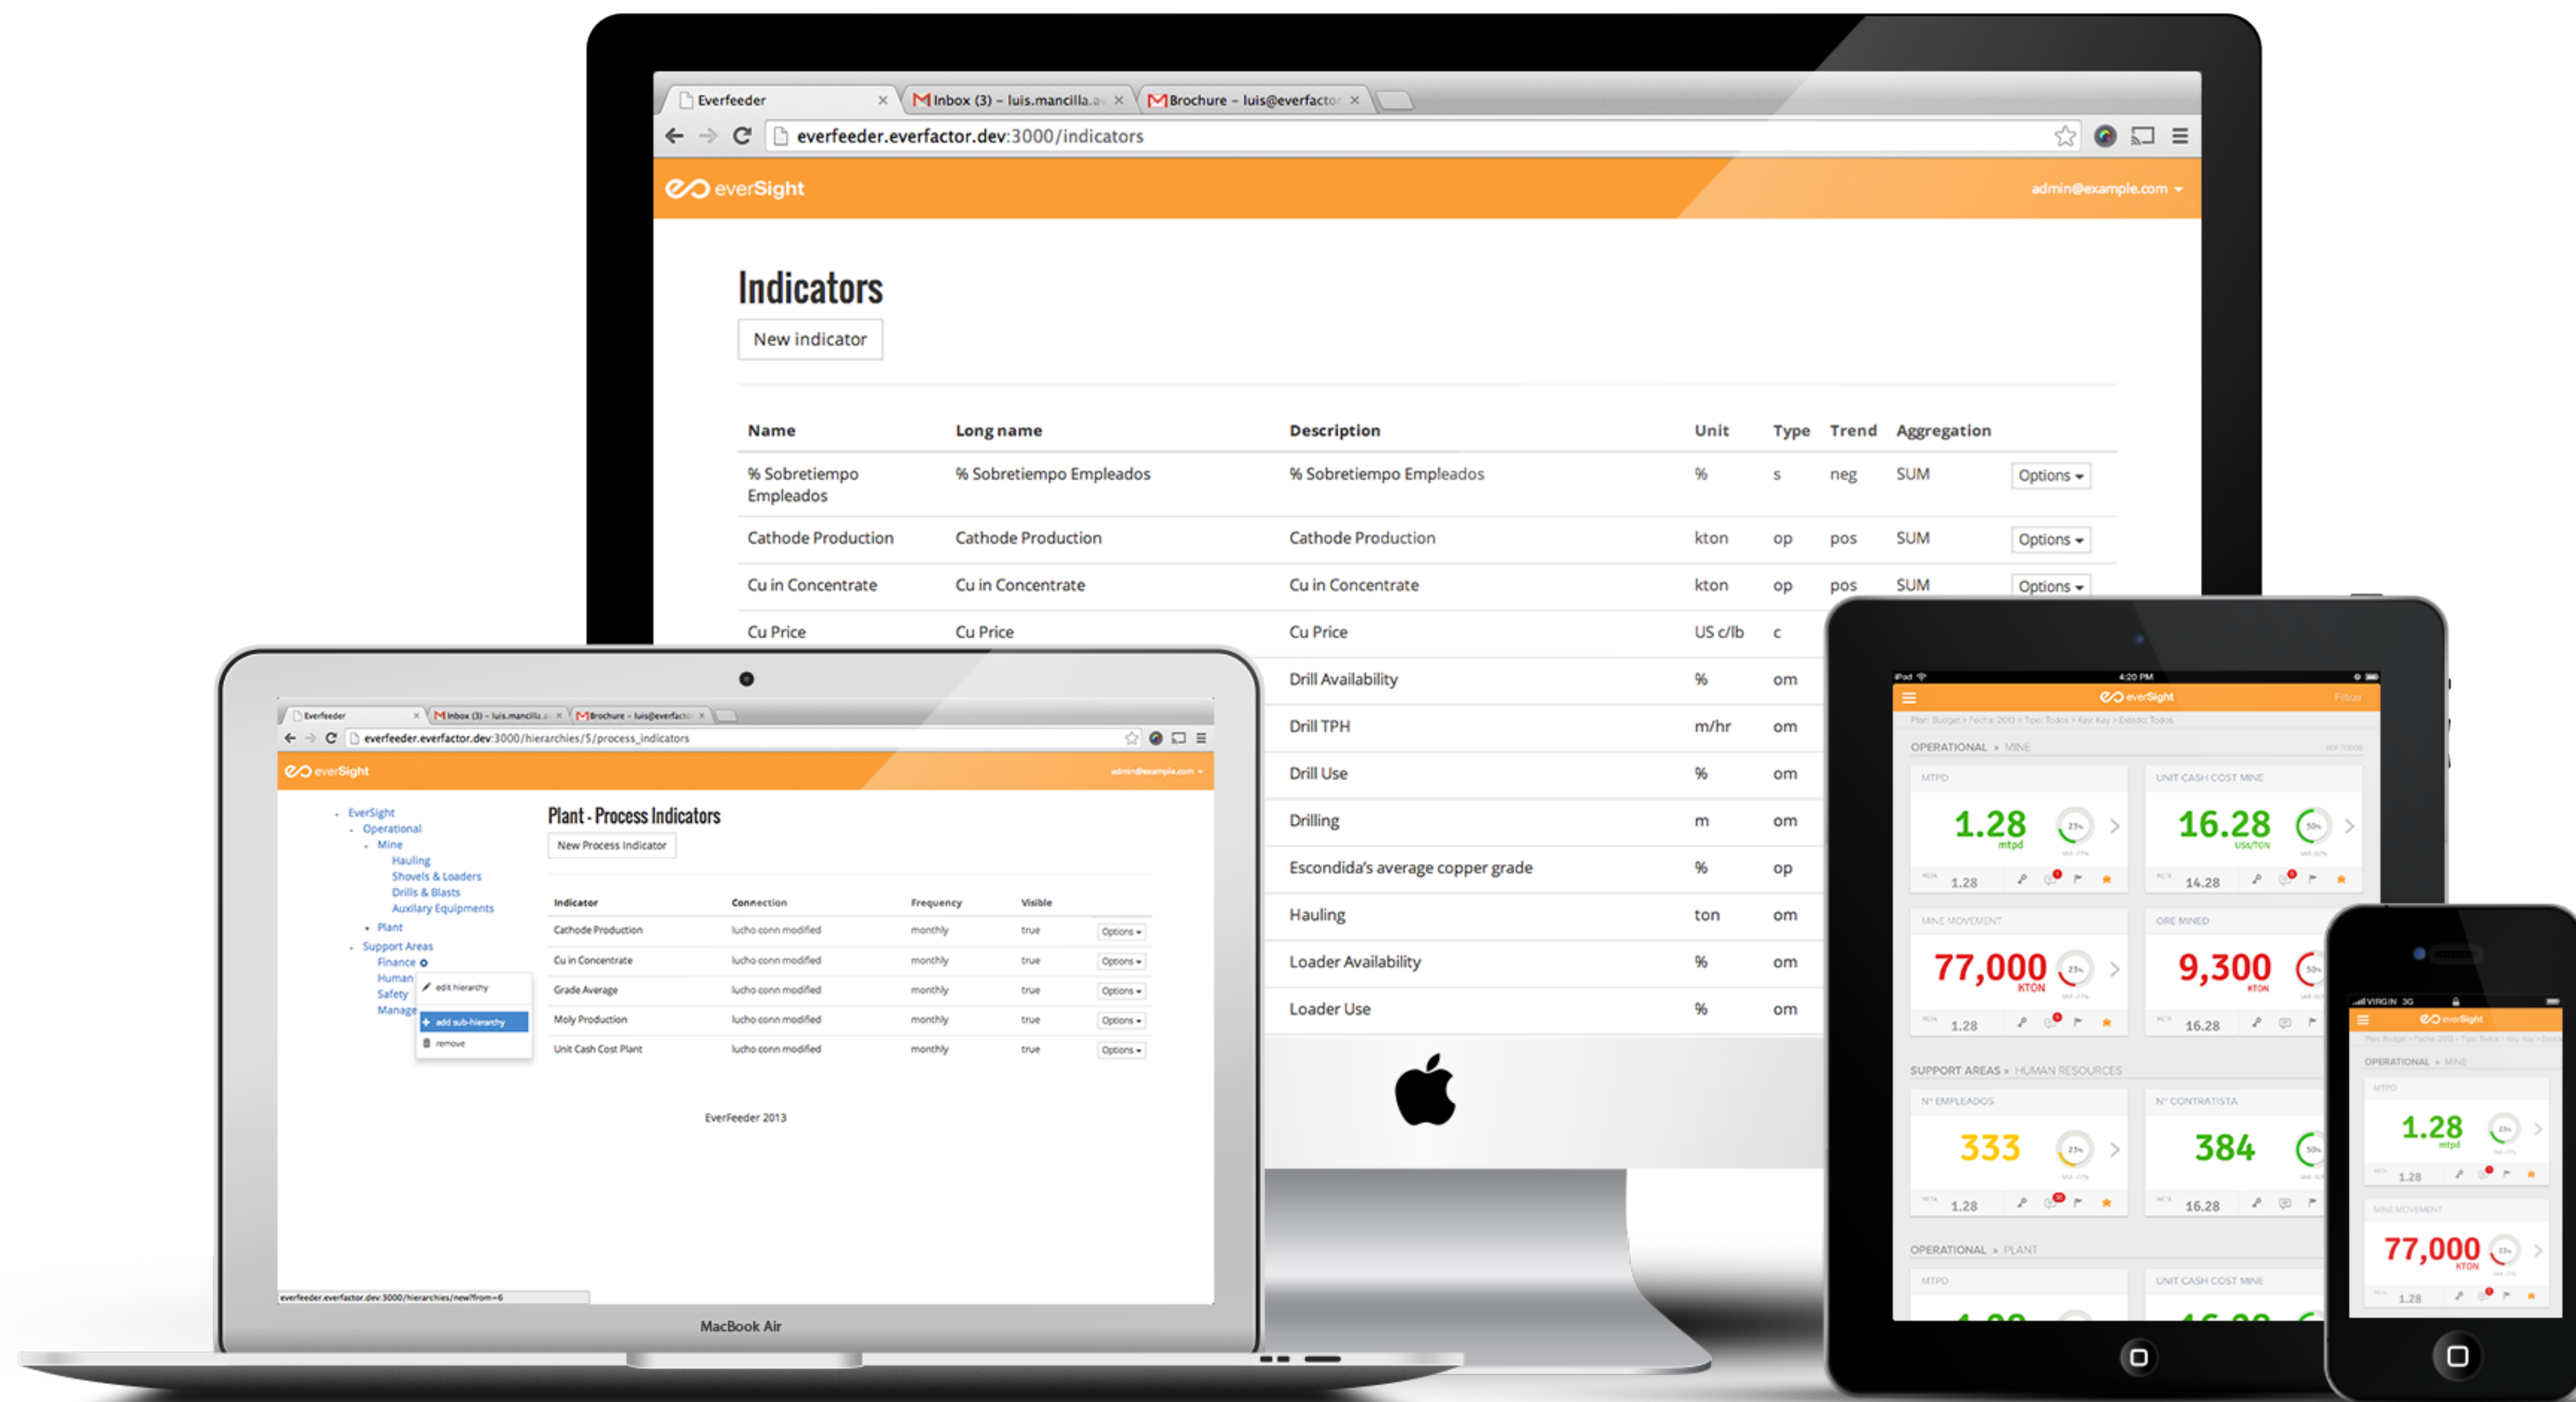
Everfeeder
Inbox (3) - luis.mancilla.a
Brochure - luis@everfactor
everfeeder.everfactor.dev:3000/indicators

everSight
admin@example.com

Indicators

New indicator

| Name | Long name | Description | Unit | Type | Trend | Aggregation | |
|---|---|---|---|---|---|---|---|
| % Sobretiempo Empleados | % Sobretiempo Empleados | % Sobretiempo Empleados | % | s | neg | SUM | Options |
| Cathode Production | Cathode Production | Cathode Production | kton | op | pos | SUM | Options |
| Cu in Concentrate | Cu in Concentrate | Cu in Concentrate | kton | op | pos | SUM | Options |
| Cu Price | Cu Price | Cu Price | US c/lb | c | | | |
| | | Drill Availability | % | om | | | |
| | | Drill TPH | m/hr | om | | | |
| | | Drill Use | % | om | | | |
| | | Drilling | m | om | | | |
| | | Escondida's average copper grade | % | op | | | |
| | | Hauling | ton | om | | | |
| | | Loader Availability | % | om | | | |
| | | Loader Use | % | om | | | |

Everfeeder
Inbox (3) - luis.mancilla.a
Brochure - luis@everfactor
everfeeder.everfactor.dev:3000/hierarchies/5/process_indicators

everSight
admin@example.com

EverSight
Operational
Mine
Hauling
Shovels & Loaders
Drills & Blasts
Auxiliary Equipments
Plant
Support Areas
Finance
Human
Safety
Manage
edit hierarchy
add sub-hierarchy
remove

Plant - Process Indicators

New Process Indicator

| Indicator | Connection | Frequency | Visible | |
|---|---|---|---|---|
| Cathode Production | lucho conn modified | monthly | true | Options |
| Cu in Concentrate | lucho conn modified | monthly | true | Options |
| Grade Average | lucho conn modified | monthly | true | Options |
| Moly Production | lucho conn modified | monthly | true | Options |
| Unit Cash Cost Plant | lucho conn modified | monthly | true | Options |

EverFeeder 2013

everfeeder.everfactor.dev:3000/hierarchies/new?from=6

MacBook Air

iPad 4:20 PM
everSight
OPERATIONAL » MINE
MTPD
1.28
mtpd
1.28
UNIT CASH COST MINE
16.28
US$/TON
14.28
MINE MOVEMENT
77,000
KTON
1.28
ORE MINED
9,300
KTON
16.28
SUPPORT AREAS » HUMAN RESOURCES
Nº EMPLEADOS
333
1.28
Nº CONTRATISTA
384
16.28
OPERATIONAL » PLANT
MTPD
UNIT CASH COST MINE

VIRGIN 3G
everSight
OPERATIONAL » MINE
MTPD
1.28
mtpd
1.28
MINE MOVEMENT
77,000
KTON
1.28